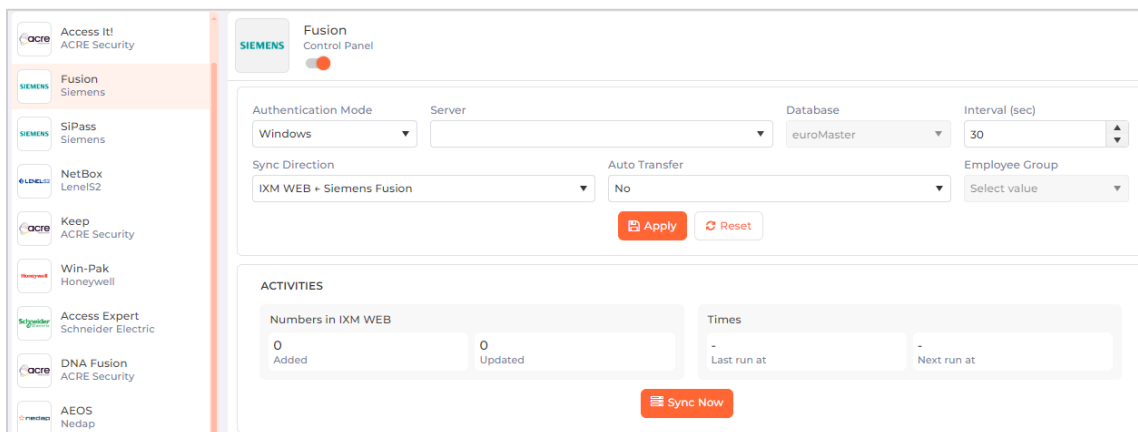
acre Access It!
ACRE Security

SIEMENS Fusion
Siemens

SIEMENS SiPass
Siemens

LENELS2 NetBox
LenelS2

acre Keep
ACRE Security

Honeywell Win-Pak
Honeywell

Schneider Access Expert
Schneider Electric

acre DNA Fusion
ACRE Security

nedap AEOS
Nedap

SIEMENS Fusion
Control Panel

Authentication Mode
Windows

Server

Database
euroMaster

Interval (sec)
30

Sync Direction
IXM WEB ↔ Siemens Fusion

Auto Transfer
No

Employee Group
Select value

Apply
Reset

ACTIVITIES

Numbers in IXM WEB

0
Added

0
Updated

Times

-
Last run at

-
Next run at

Sync Now